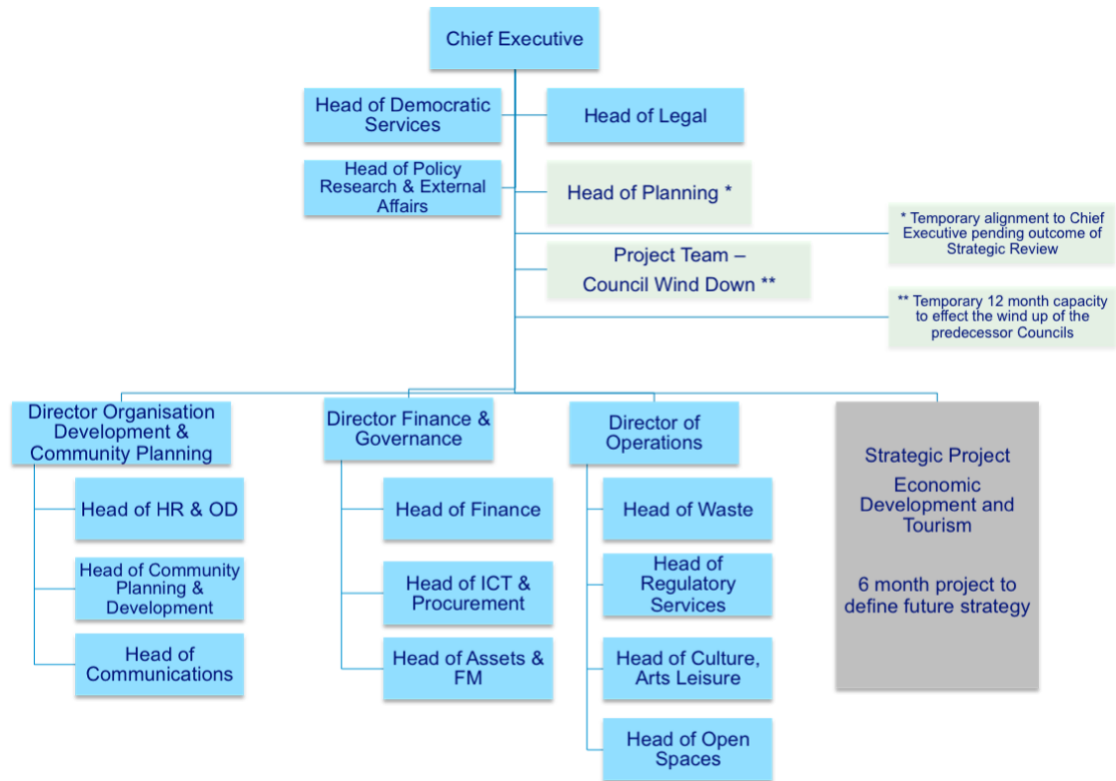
Chief Executive

Head of Democratic Services

Head of Legal

Head of Policy Research & External Affairs

Head of Planning *

* Temporary alignment to Chief Executive pending outcome of Strategic Review

Project Team – Council Wind Down **

** Temporary 12 month capacity to effect the wind up of the predecessor Councils

Director Organisation Development & Community Planning

Head of HR & OD

Head of Community Planning & Development

Head of Communications

Director Finance & Governance

Head of Finance

Head of ICT & Procurement

Head of Assets & FM

Director of Operations

Head of Waste

Head of Regulatory Services

Head of Culture, Arts Leisure

Head of Open Spaces

Strategic Project

Economic Development and Tourism

6 month project to define future strategy